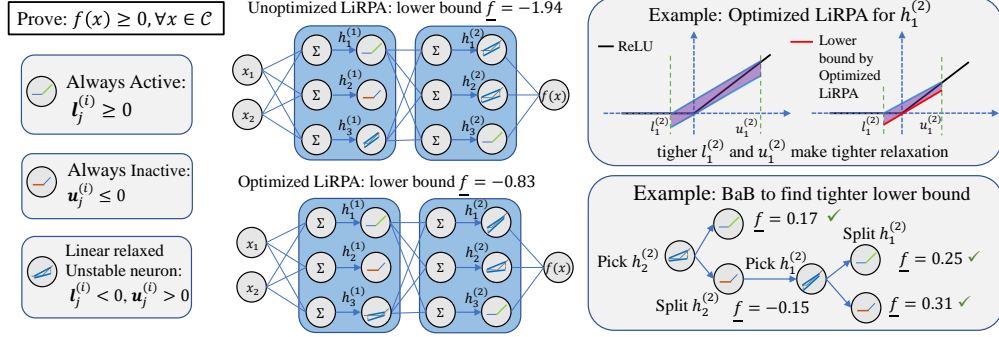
Prove: $f(x) \geq 0, \forall x \in \mathcal{C}$

Always Active: $\boldsymbol{l}_j^{(i)} \geq 0$

Always Inactive: $\boldsymbol{u}_j^{(i)} \leq 0$

Linear relaxed Unstable neuron: $\boldsymbol{l}_j^{(i)} < 0, \boldsymbol{u}_j^{(i)} > 0$

Unoptimized LiRPA: lower bound $\underline{f} = -1.94$

$x_1$ $x_2$ $\Sigma$ $h_1^{(1)}$ $h_2^{(1)}$ $h_3^{(1)}$ $\Sigma$ $h_1^{(2)}$ $h_2^{(2)}$ $h_3^{(2)}$ $f(x)$

Optimized LiRPA: lower bound $\underline{f} = -0.83$

$x_1$ $x_2$ $\Sigma$ $h_1^{(1)}$ $h_2^{(1)}$ $h_3^{(1)}$ $\Sigma$ $h_1^{(2)}$ $h_2^{(2)}$ $h_3^{(2)}$ $f(x)$

Example: Optimized LiRPA for $h_1^{(2)}$

ReLU

Lower bound by Optimized LiRPA

$l_1^{(2)}$ $u_1^{(2)}$ $l_1^{(2)}$ $u_1^{(2)}$

tigher $l_1^{(2)}$ and $u_1^{(2)}$ make tighter relaxation

Example: BaB to find tighter lower bound

Pick $h_2^{(2)}$

$\underline{f} = 0.17$ ✓

Split $h_2^{(2)}$

Pick $h_1^{(2)}$

$\underline{f} = -0.15$

Split $h_1^{(2)}$

$\underline{f} = 0.25$ ✓

$\underline{f} = 0.31$ ✓